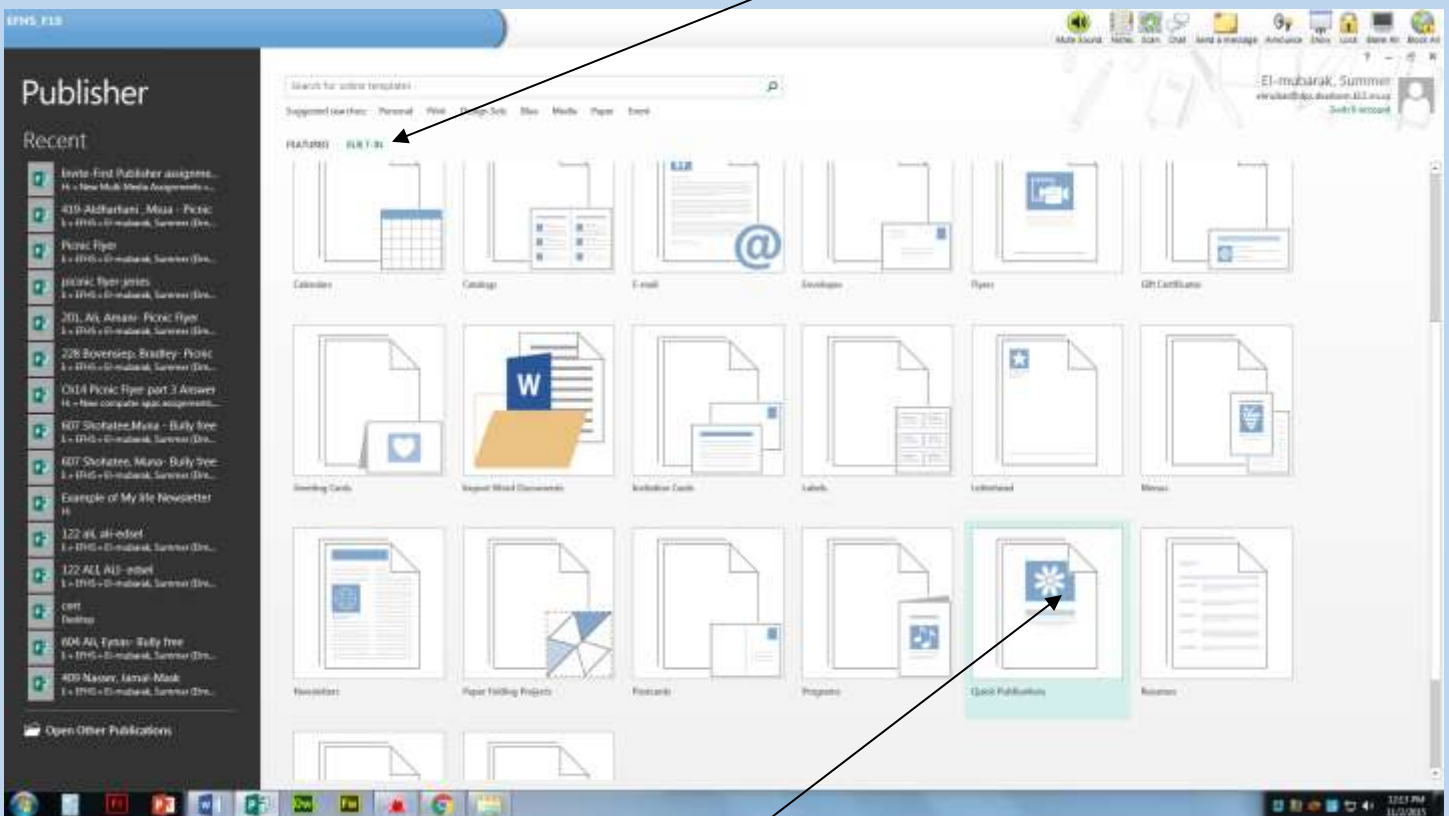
EFHS F18

Mute Sound Notes Scan Chat Send a message Ameliance Show Lock Blank All Block All

Publisher

Recent

Invite-First Publisher assignme...
H » New Multi Media Assignments »...

419-Aldhariani, Musa - Picnic
1 » EFHS » El-mubarak, Summer (Dri...

Picnic Flyer
1 » EFHS » El-mubarak, Summer (Dri...

picnic flyer jenies
1 » EFHS » El-mubarak, Summer (Dri...

201, Ali, Amani- Picnic Flyer
1 » EFHS » El-mubarak, Summer (Dri...

228 Bovensiep, Bradley- Picnic
1 » EFHS » El-mubarak, Summer (Dri...

Ch14 Picnic Flyer part 3 Answer
H » New computer apps assignments...

607 Shohatee,Muna - Bully free
1 » EFHS » El-mubarak, Summer (Dri...

607 Shohatee, Muna- Bully free
1 » EFHS » El-mubarak, Summer (Dri...

Example of My life Newsletter
H

122 ali, ali-edset
1 » EFHS » El-mubarak, Summer (Dri...

122 ALI, ALI- edset
1 » EFHS » El-mubarak, Summer (Dri...

cert
Desktop

604 Ali, Eynas- Bully free
1 » EFHS » El-mubarak, Summer (Dri...

409 Nasser, Jamal-Mask
1 » EFHS » El-mubarak, Summer (Dri...

Open Other Publications

Search for online templates

Suggested searches: Personal Print Design Sets Blue Media Paper Event

FEATURED BUILT-IN

El-mubarak, Summer
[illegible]
Switch account

Calendars Catalogs E-mail Envelopes Flyers Gift Certificates

Greeting Cards Import Word Documents Invitation Cards Labels Letterhead Menus

Newsletters Paper Folding Projects Postcards Programs Quick Publications Resumes

12:13 PM
11/2/2015